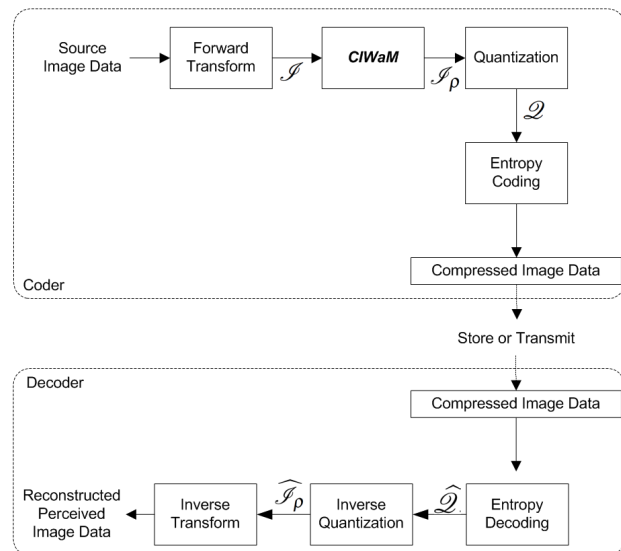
Source Image Data

Forward Transform

$\mathscr{I}$

CIWaM

$\mathscr{I}_\rho$

Quantization

$\mathscr{Q}$

Entropy Coding

Compressed Image Data

Coder

Store or Transmit

Decoder

Compressed Image Data

Entropy Decoding

$\widehat{\mathscr{Q}}$

Inverse Quantization

$\widehat{\mathscr{I}_\rho}$

Inverse Transform

Reconstructed Perceived Image Data